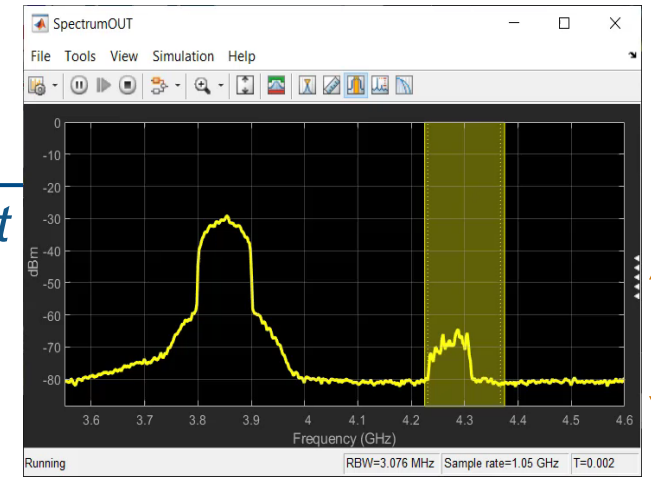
SpectrumOUT

File Tools View Simulation Help

t

0
-10
-20
-30
-40
-50
-60
-70
-80

dBm

3.6 3.7 3.8 3.9 4 4.1 4.2 4.3 4.4 4.5 4.6

Frequency (GHz)

Running

RBW=3.076 MHz

Sample rate=1.05 GHz

T=0.002